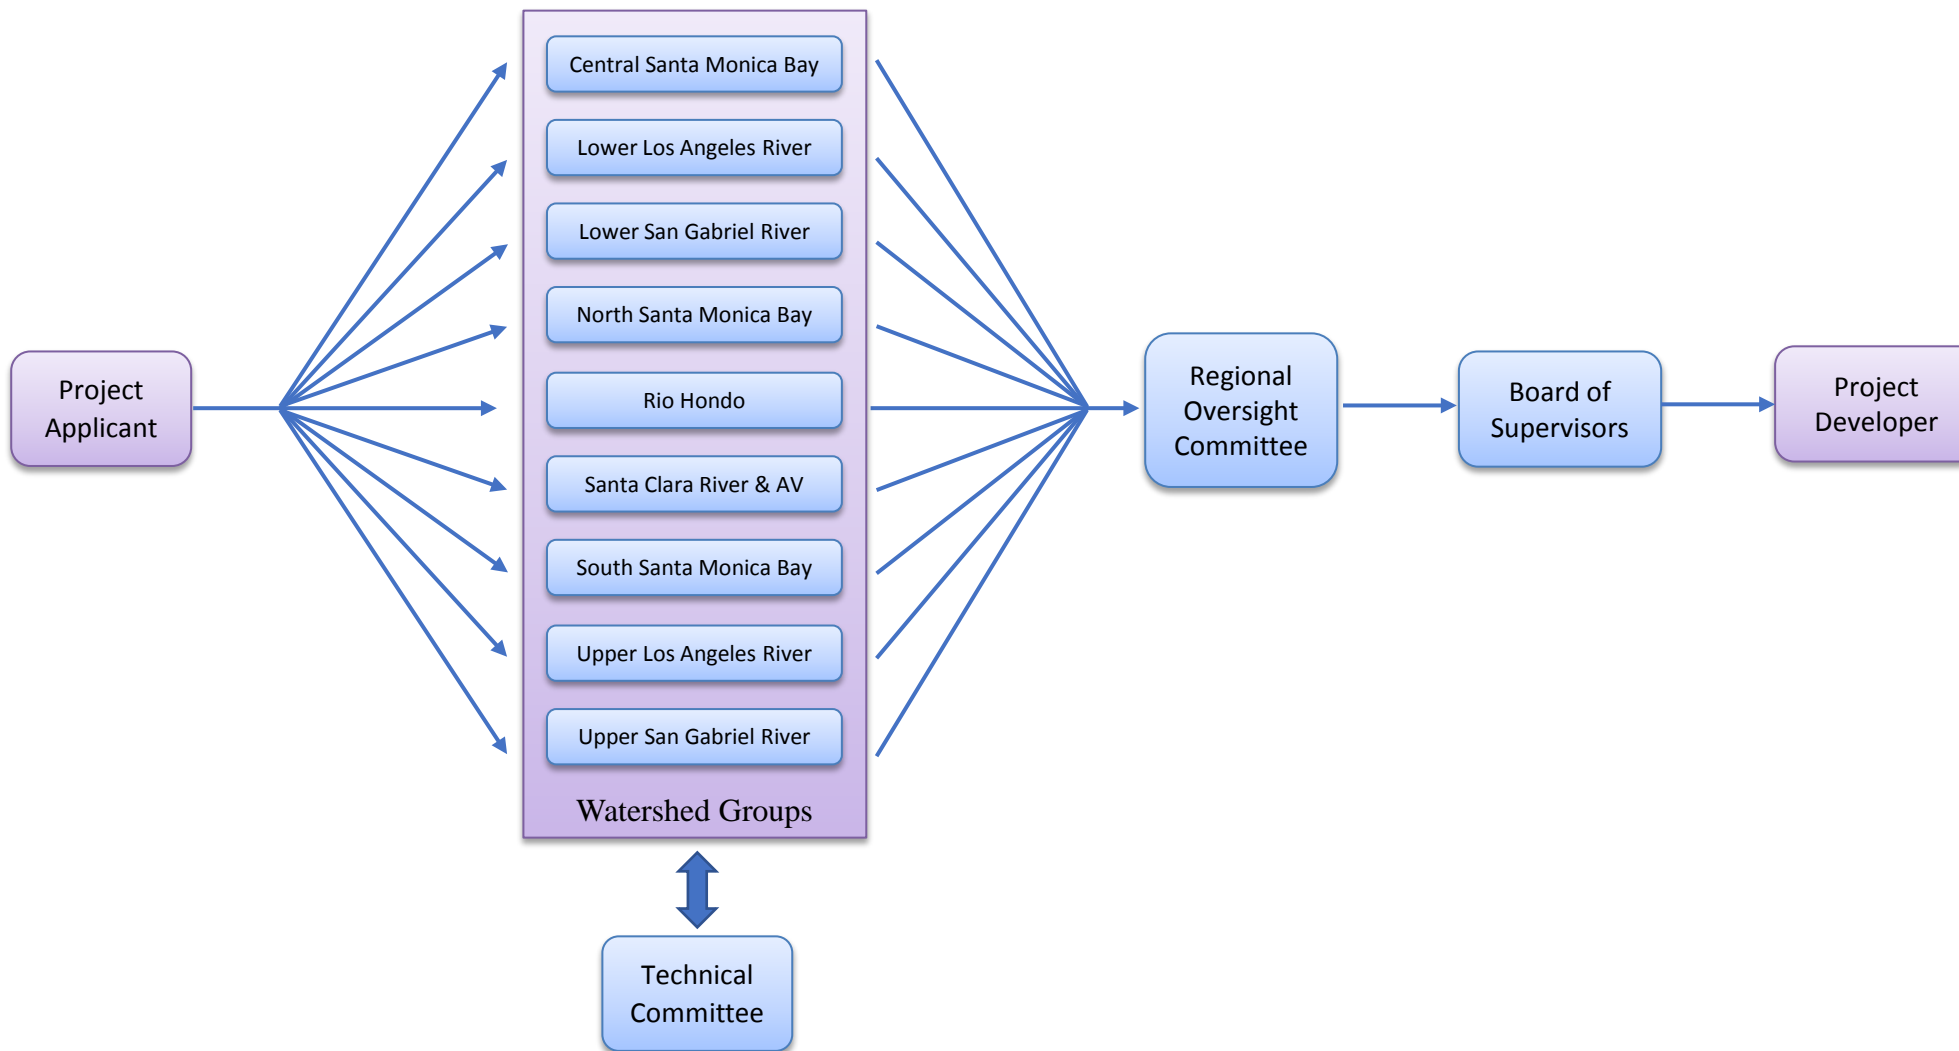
Project Applicant

Central Santa Monica Bay
Lower Los Angeles River
Lower San Gabriel River
North Santa Monica Bay
Rio Hondo
Santa Clara River & AV
South Santa Monica Bay
Upper Los Angeles River
Upper San Gabriel River

Watershed Groups

Technical Committee

Regional Oversight Committee

Board of Supervisors

Project Developer